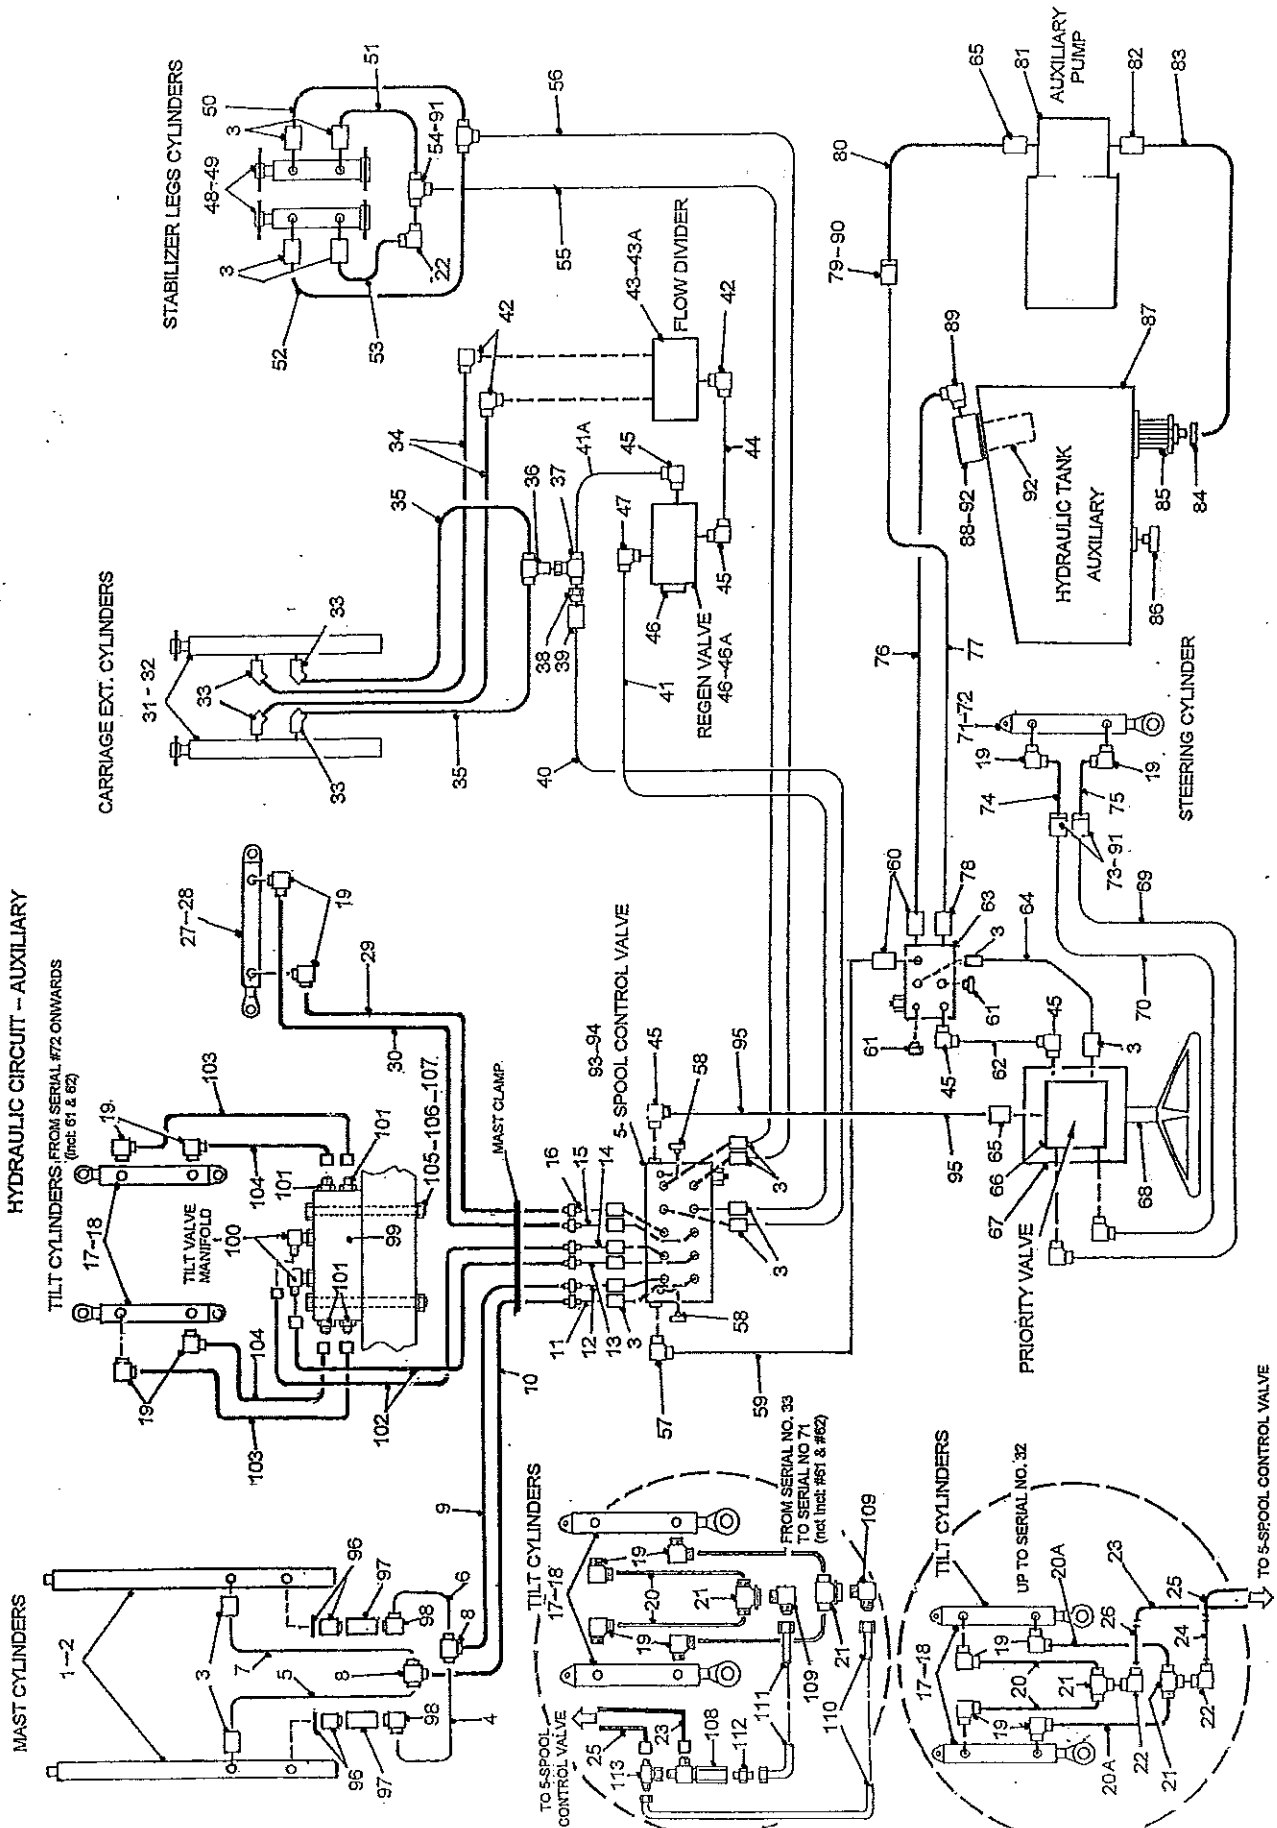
HYDRAULIC CIRCUIT - AUXILIARY

STABILIZER LEGS CYLINDERS
50
51
56
3
54-91
48-49
55
22
3
52
53

AUXILIARY PUMP
65
81
82
83
80
79-90

FLOW DIVIDER
43-43A
42
42
87
89
34
44
45
41A
35
36
37
47
45
46
REGEN VALVE 46-46A
38
39
92
88-92
HYDRAULIC TANK AUXILIARY
85
84
86

CARRIAGE EXT. CYLINDERS
31 - 32
33
33
33
33
35
40
41
76
77

STEERING CYLINDER
71-72
19
19
74
75
73-91
69
70
60
78
63
3
64
61
61
45
45
62
3
65
95
66
67
68
PRIORITY VALVE

27-28
19
29
30
TILT CYLINDERS; FROM SERIAL #72 ONWARDS (incl: 61 & 62)
103
19
104
101
101
105-106-107
17-18
TILT VALVE MANIFOLD
100
99
101
104
19
103
102
MAST CLAMP
5- SPOOL CONTROL VALVE
93-94
45
58
95
16
15
14
3
3
11
12
13
3
58
57
59
10
9

MAST CYLINDERS
1-2
96
97
6
3
7
8
5
8
98
3
4
96
97
98

TILT CYLINDERS
17-18
FROM SERIAL NO. 33 TO SERIAL NO 71 (not incl: #61 & #62)
109
19
19
20
21
19
19
21
109
111
110
TO 5-SPOOL CONTROL VALVE
25
23
108
112
113

TILT CYLINDERS
UP TO SERIAL NO. 32
17-18
19
20A
23
26
25
24
19
21
20
22
21
22
20A
TO 5-SPOOL CONTROL VALVE